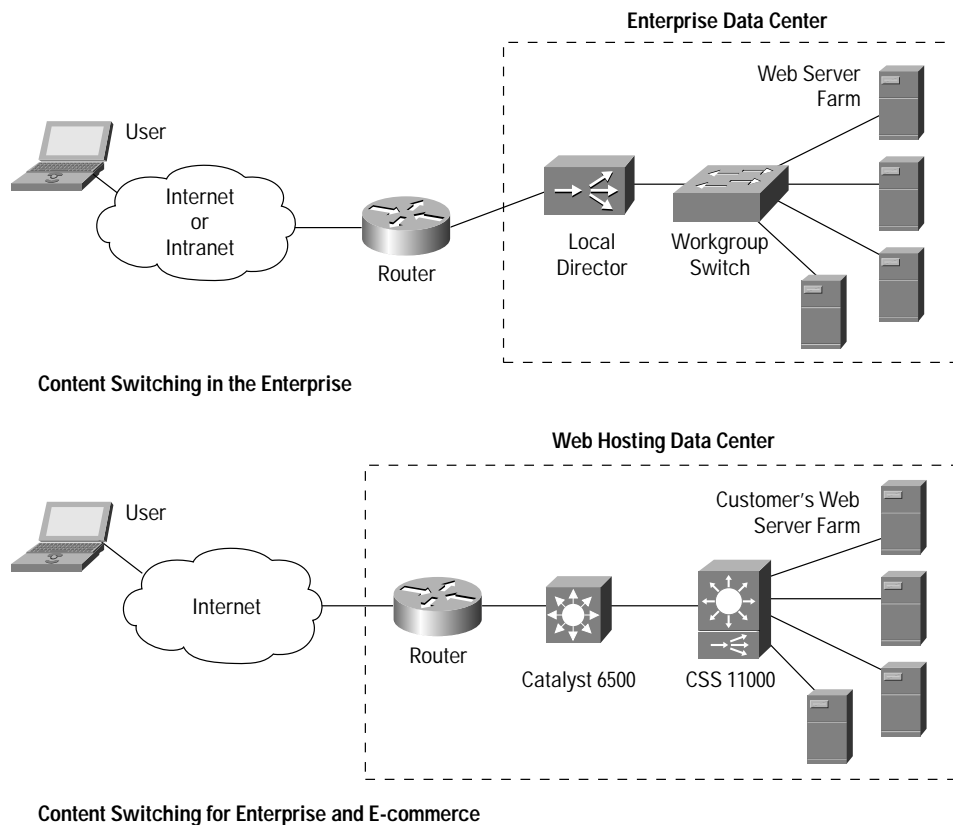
Enterprise Data Center

Web Server Farm

User

Internet or Intranet

Router

Local Director

Workgroup Switch

Content Switching in the Enterprise

Web Hosting Data Center

Customer's Web Server Farm

User

Internet

Router

Catalyst 6500

CSS 11000

Content Switching for Enterprise and E-commerce